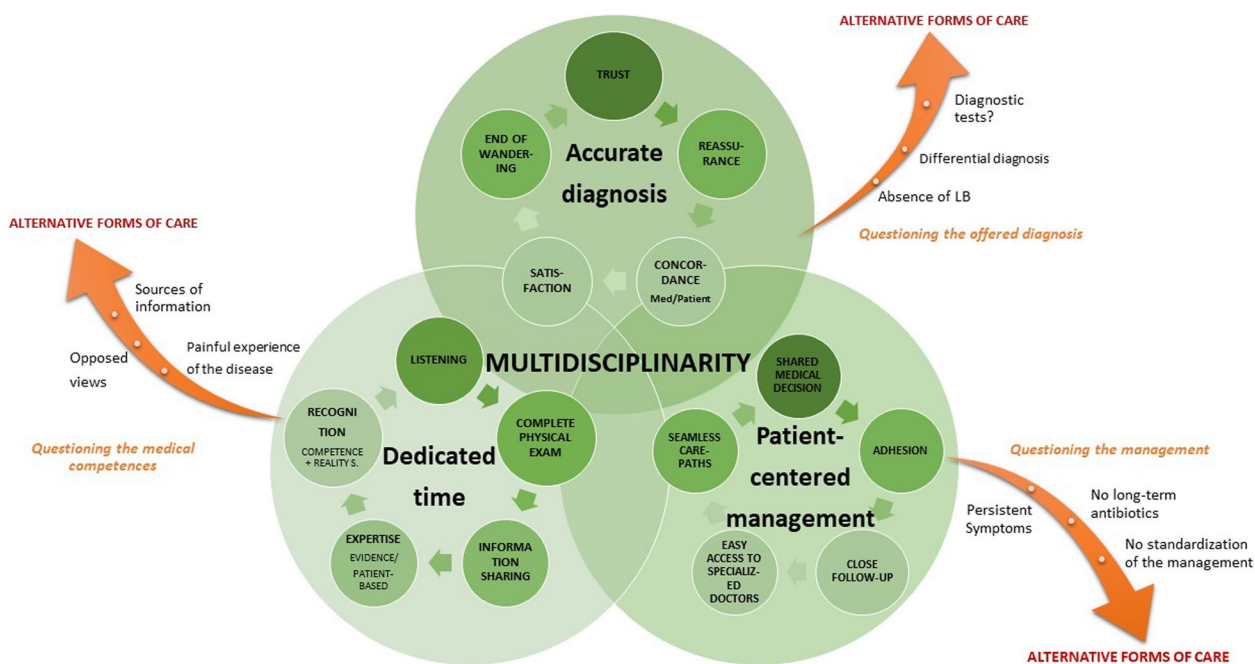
ALTERNATIVE FORMS OF CARE

Diagnostic tests?

Differential diagnosis

Absence of LB

Questioning the offered diagnosis

TRUST

REASSURANCE

CONCORDANCE Med/Patient

SATISFACTION

END OF WANDERING

Accurate diagnosis

ALTERNATIVE FORMS OF CARE

Sources of information

Painful experience of the disease

Opposed views

Questioning the medical competences

MULTIDISCIPLINARITY

LISTENING

COMPLETE PHYSICAL EXAM

INFORMATION SHARING

EXPERTISE EVIDENCE/ PATIENT-BASED

RECOGNITION COMPETENCE + REALITY S.

Dedicated time

SHARED MEDICAL DECISION

ADHESION

CLOSE FOLLOW-UP

EASY ACCESS TO SPECIALIZED DOCTORS

SEAMLESS CARE-PATHS

Patient-centered management

Questioning the management

Persistent Symptoms

No long-term antibiotics

No standardization of the management

ALTERNATIVE FORMS OF CARE